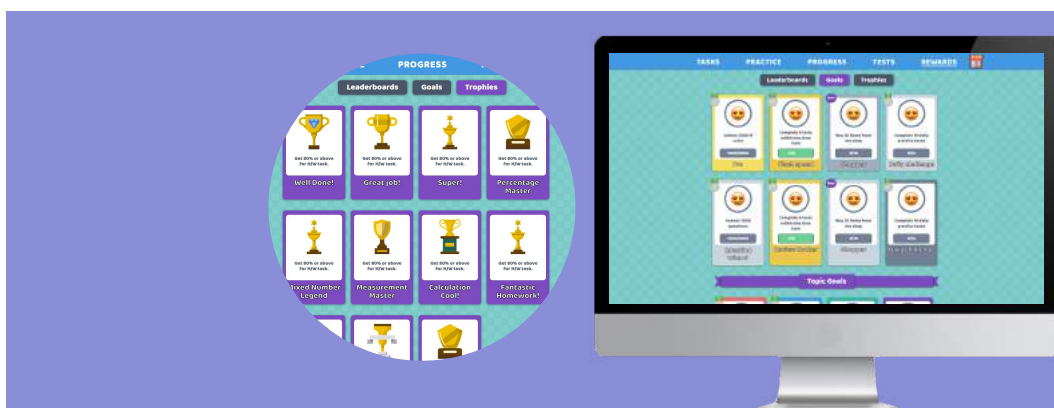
PROGRESS

Leaderboards Goals Trophies

Get 80% or above for H/W task.
Well Done!

Get 80% or above for H/W task.
Great job!

Get 80% or above for H/W task.
Super!

Get 80% or above for H/W task.
Percentage Master

Get 80% or above for H/W task.
Mixed Number Legend

Get 80% or above for H/W task.
Measurement Master

Get 80% or above for H/W task.
Calculation Cool!

Get 80% or above for H/W task.
Fantastic Homework!

TASKS PRACTICE PROGRESS TESTS REWARDS

Leaderboards Goals Trophies

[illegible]

Topic Goals